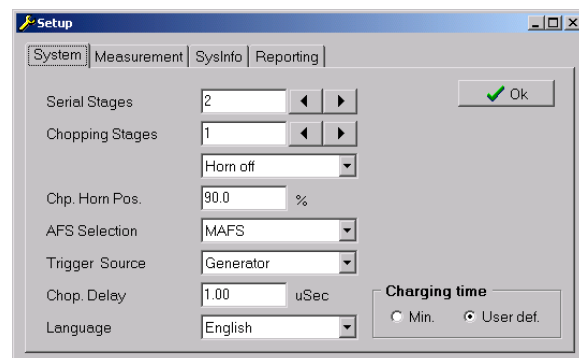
Setup

System | Measurement | SysInfo | Reporting

Ok

Serial Stages 2

Chopping Stages 1

Horn off

Chp. Horn Pos. 90.0 %

AFS Selection MAFS

Trigger Source Generator

Chop. Delay 1.00 uSec

Language English

Charging time

Min. User def.